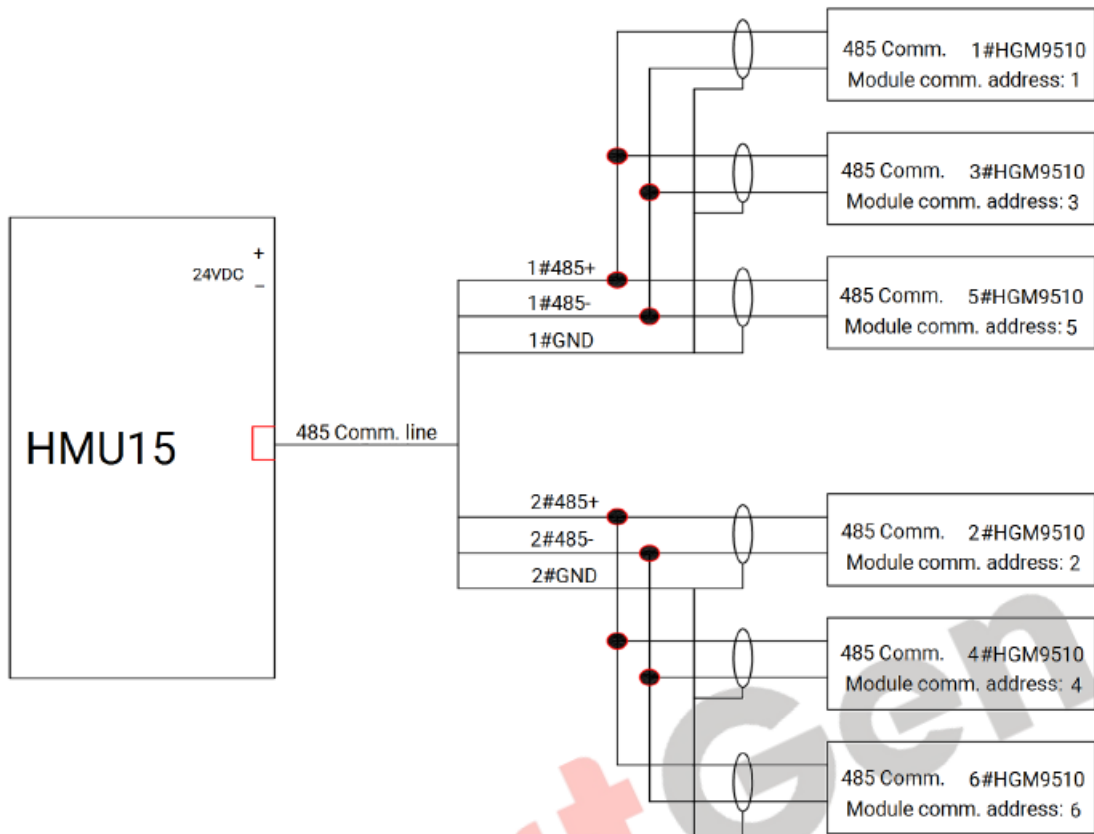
485 Comm. 1#HGM9510
Module comm. address: 1

485 Comm. 3#HGM9510
Module comm. address: 3

24VDC
+
−

1#485+
1#485-
1#GND

485 Comm. 5#HGM9510
Module comm. address: 5

HMU15

485 Comm. line

2#485+
2#485-
2#GND

485 Comm. 2#HGM9510
Module comm. address: 2

485 Comm. 4#HGM9510
Module comm. address: 4

485 Comm. 6#HGM9510
Module comm. address: 6

tGen